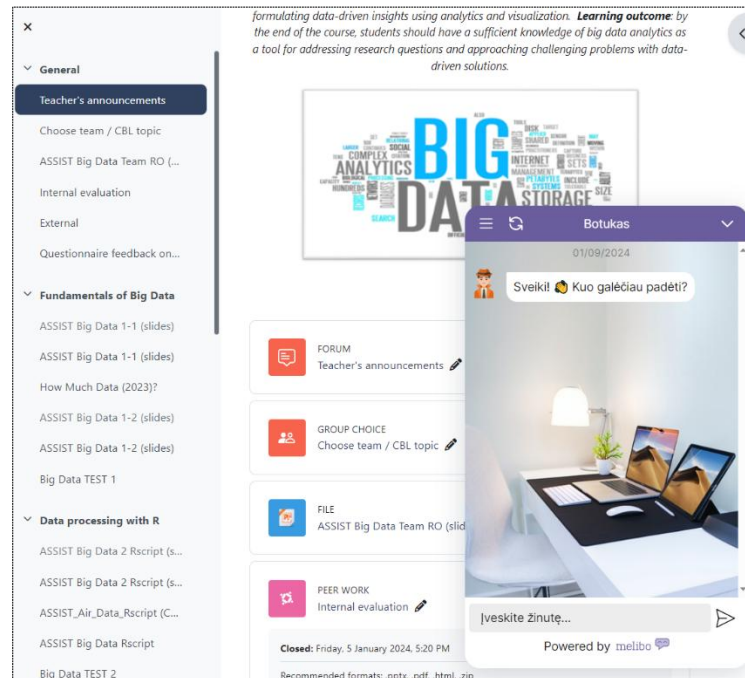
×

General

Teacher's announcements

Choose team / CBL topic

ASSIST Big Data Team RO (...

Internal evaluation

External

Questionnaire feedback on...

Fundamentals of Big Data

ASSIST Big Data 1-1 (slides)

ASSIST Big Data 1-1 (slides)

How Much Data (2023)?

ASSIST Big Data 1-2 (slides)

ASSIST Big Data 1-2 (slides)

Big Data TEST 1

Data processing with R

ASSIST Big Data 2 Rscript (s...

ASSIST Big Data 2 Rscript (s...

ASSIST_Air_Data_Rscript (C...

ASSIST Big Data Rscript

Big Data TEST 2

formulating data-driven insights using analytics and visualization. **Learning outcome**: by the end of the course, students should have a sufficient knowledge of big data analytics as a tool for addressing research questions and approaching challenging problems with data-driven solutions.

BIG DATA ANALYTICS COMPLEX STORAGE INTERNET MANAGEMENT PETABYTES SYSTEMS SETS INCLUDE SIZE SOCIAL SEARCH

FORUM
Teacher's announcements

GROUP CHOICE
Choose team / CBL topic

FILE
ASSIST Big Data Team RO (slid

PEER WORK
Internal evaluation

Closed: Friday, 5 January 2024, 5:20 PM

Recommended formats: .pptx, .pdf, .html, .zip

Botukas

01/09/2024

Sveiki! 👋 Kuo galėčiau padėti?

Įveskite žinutę...

Powered by melibo